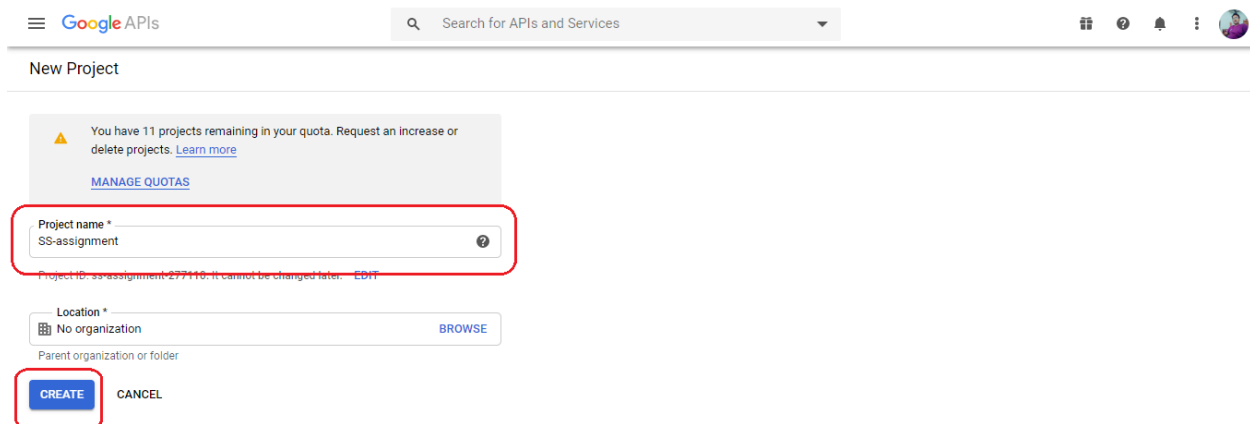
Google APIs

Search for APIs and Services

New Project

You have 11 projects remaining in your quota. Request an increase or delete projects. Learn more

MANAGE QUOTAS

Project name *
SS-assignment

Project ID: ss-assignment-277118. It cannot be changed later. EDIT

Location *
No organization
BROWSE

Parent organization or folder

CREATE
CANCEL